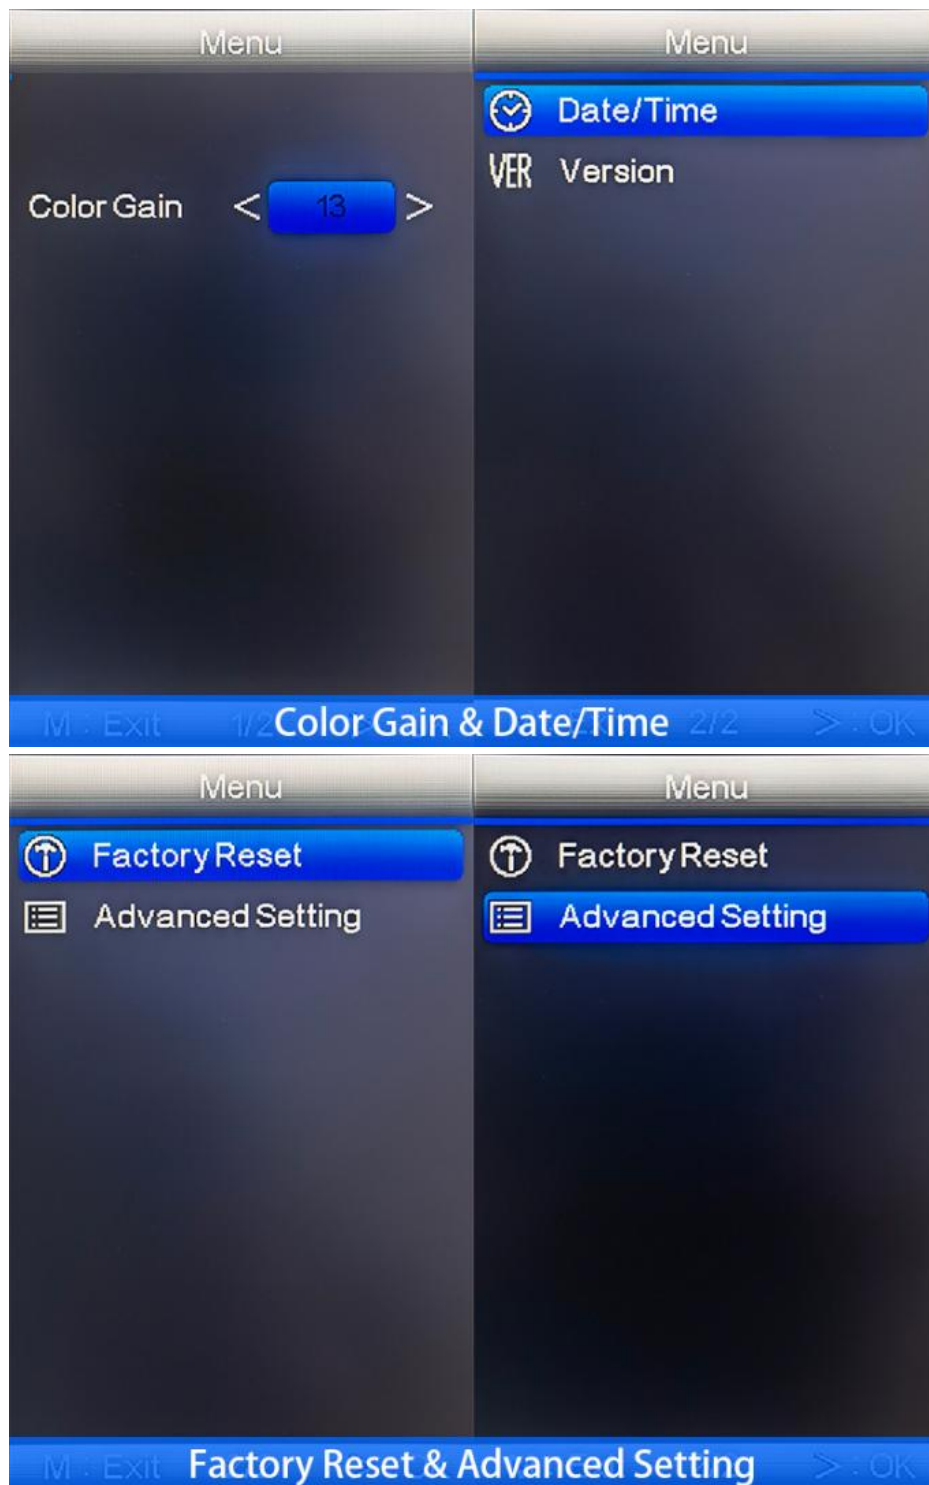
Menu

Color Gain < 13 >

Menu

Date/Time

VER Version

M : Exit 1/2 Color Gain & Date/Time 2/2 > : OK

Menu

Factory Reset

Advanced Setting

Menu

Factory Reset

Advanced Setting

M : Exit Factory Reset & Advanced Setting > : OK